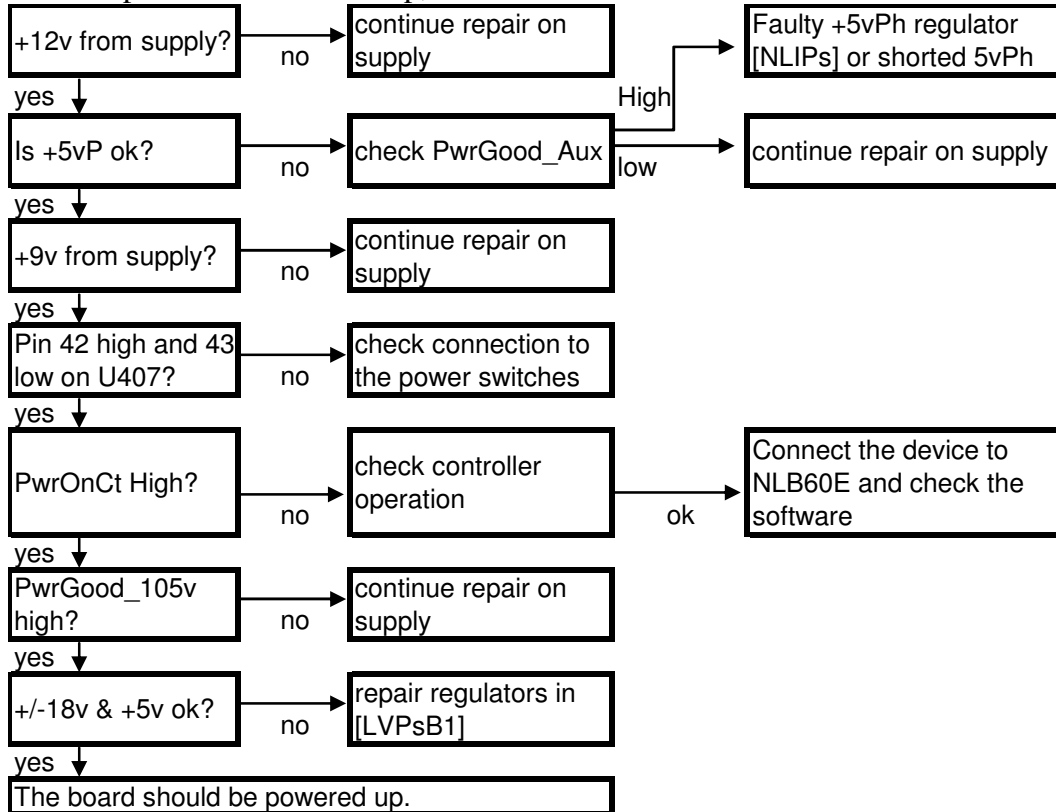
+12v from supply?

no

continue repair on supply

Faulty +5vPh regulator [NLIPs] or shorted 5vPh

yes

High

Is +5vP ok?

no

check PwrGood_Aux

low

continue repair on supply

yes

+9v from supply?

no

continue repair on supply

yes

Pin 42 high and 43 low on U407?

no

check connection to the power switches

yes

PwrOnCt High?

no

check controller operation

ok

Connect the device to NLB60E and check the software

yes

PwrGood_105v high?

no

continue repair on supply

yes

+/-18v & +5v ok?

no

repair regulators in [LVPsB1]

yes

The board should be powered up.